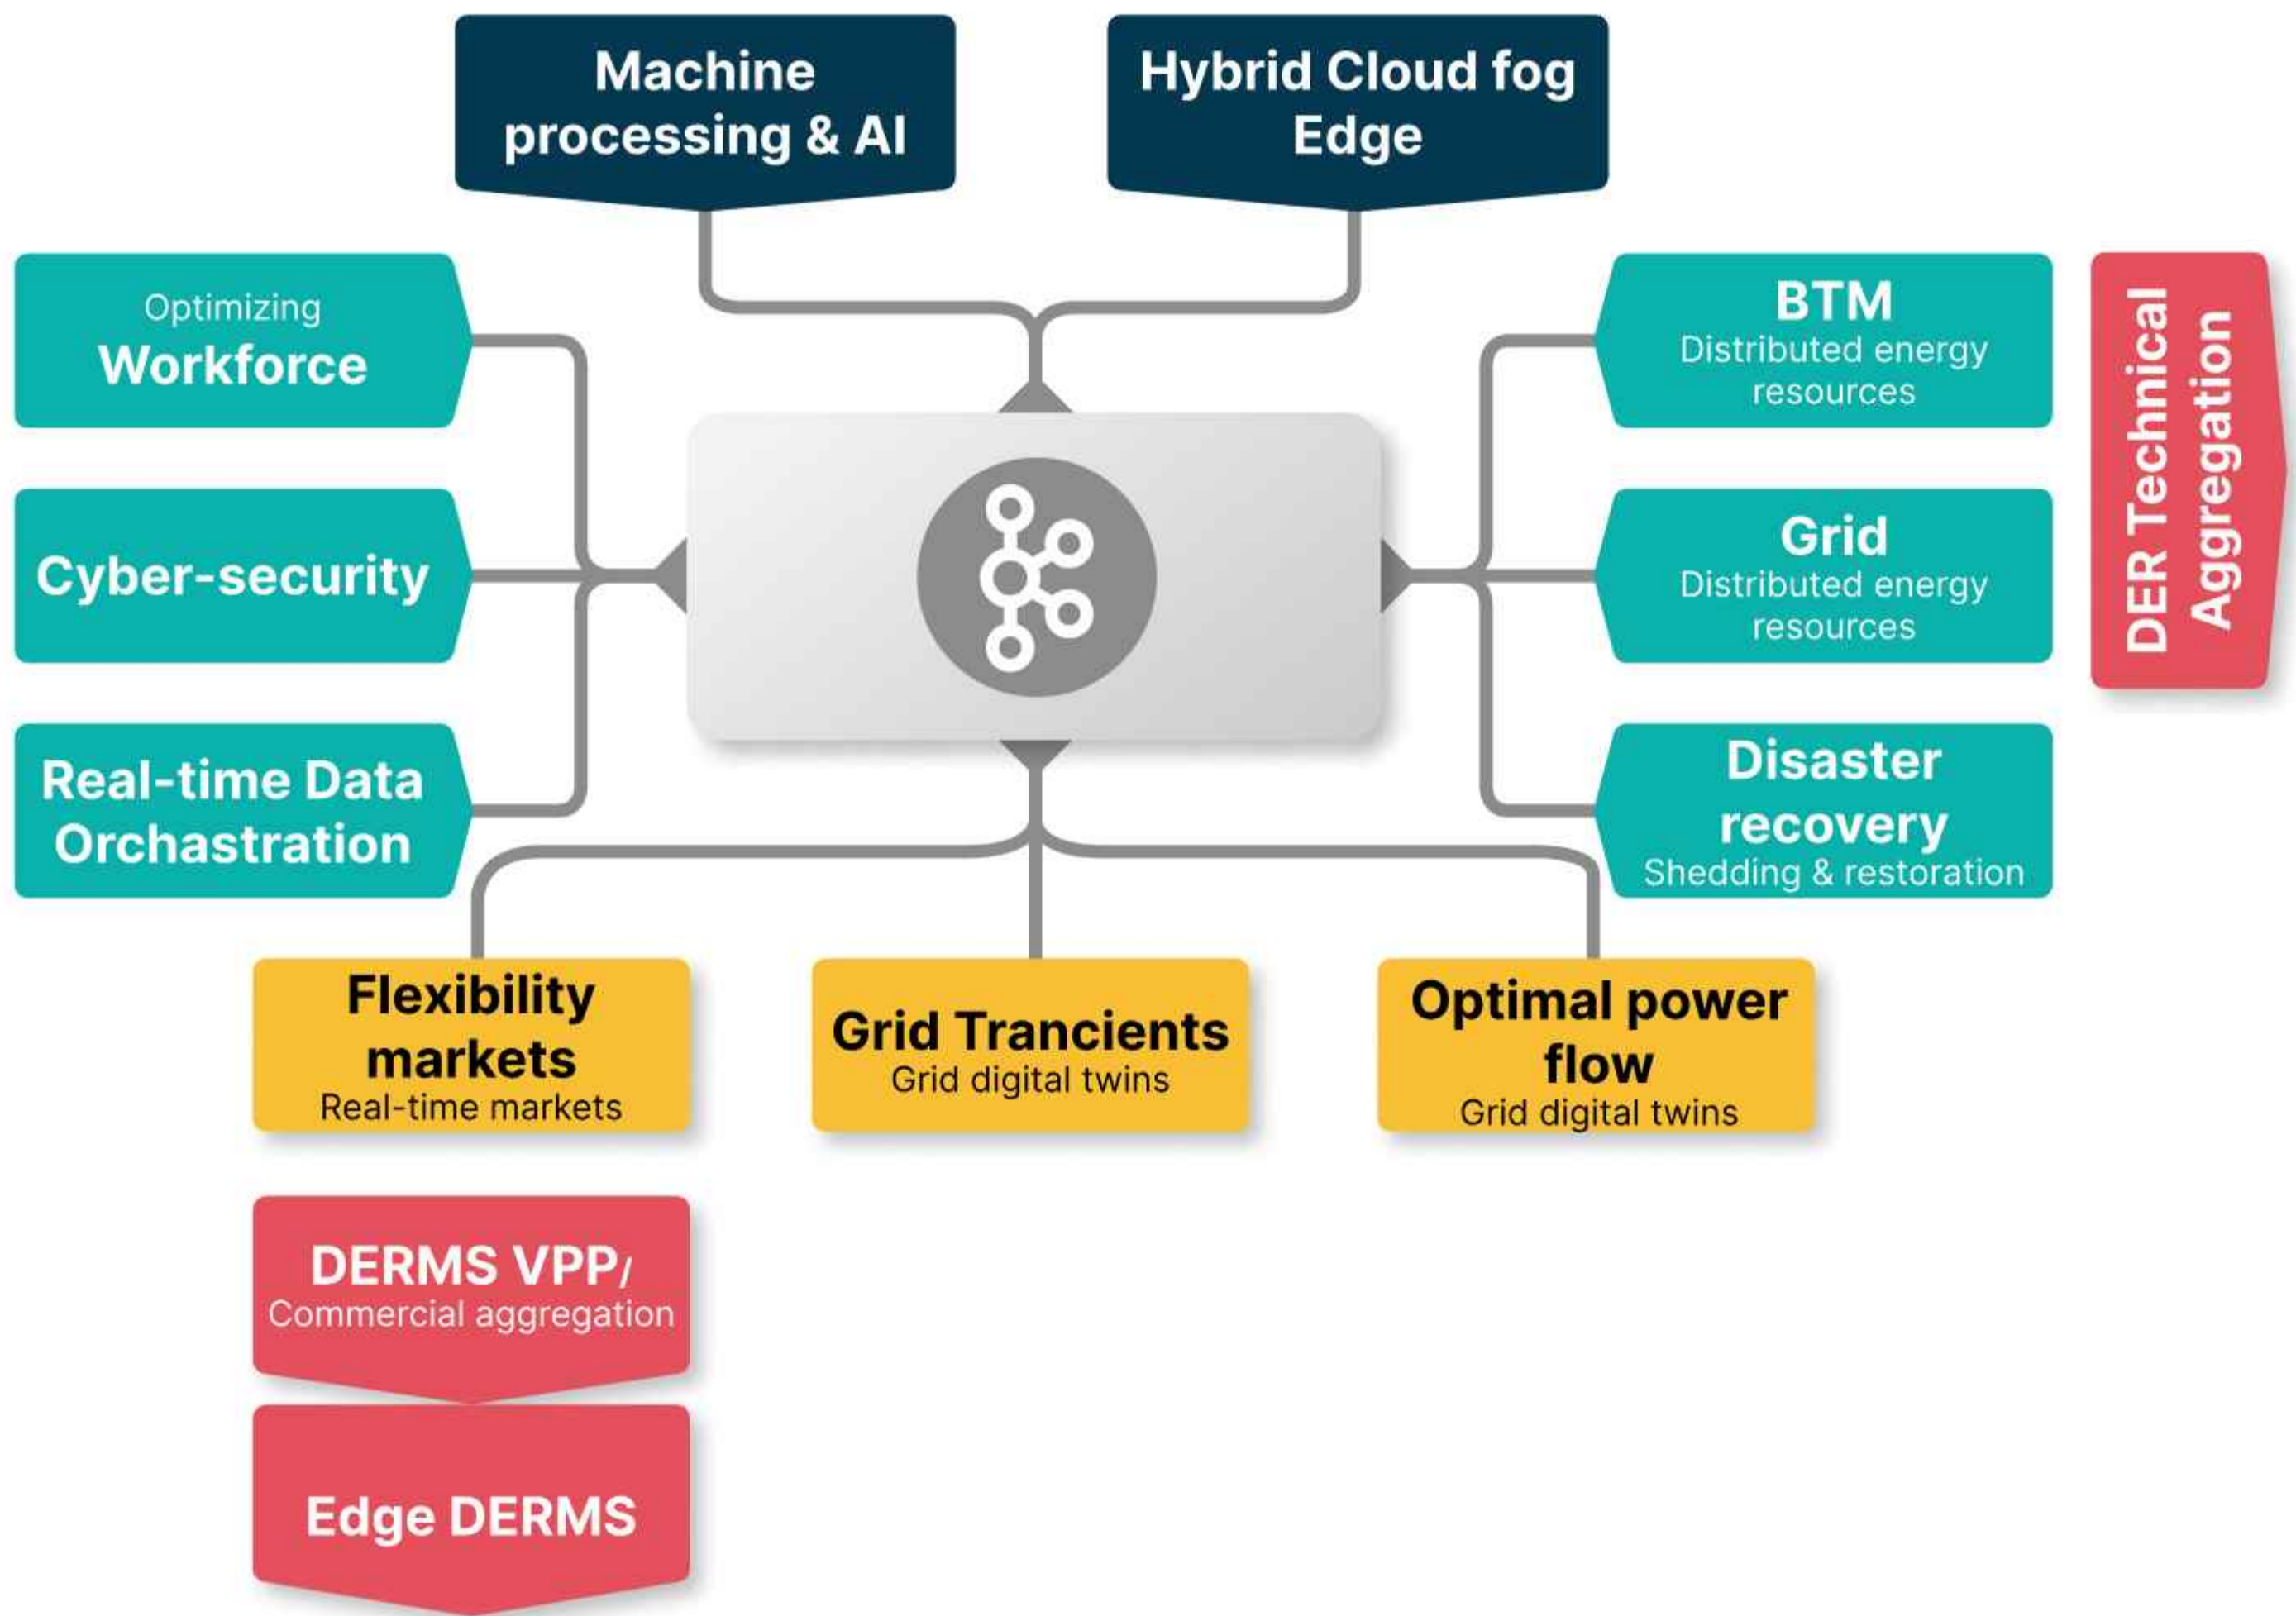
Machine processing & AI

Hybrid Cloud fog Edge

Optimizing Workforce

Cyber-security

Real-time Data Orchastration

BTM
Distributed energy resources

Grid
Distributed energy resources

Disaster recovery
Shedding & restoration

DER Technical Aggregation

Flexibility markets
Real-time markets

Grid Trancients
Grid digital twins

Optimal power flow
Grid digital twins

DERMS VPP/
Commercial aggregation

Edge DERMS